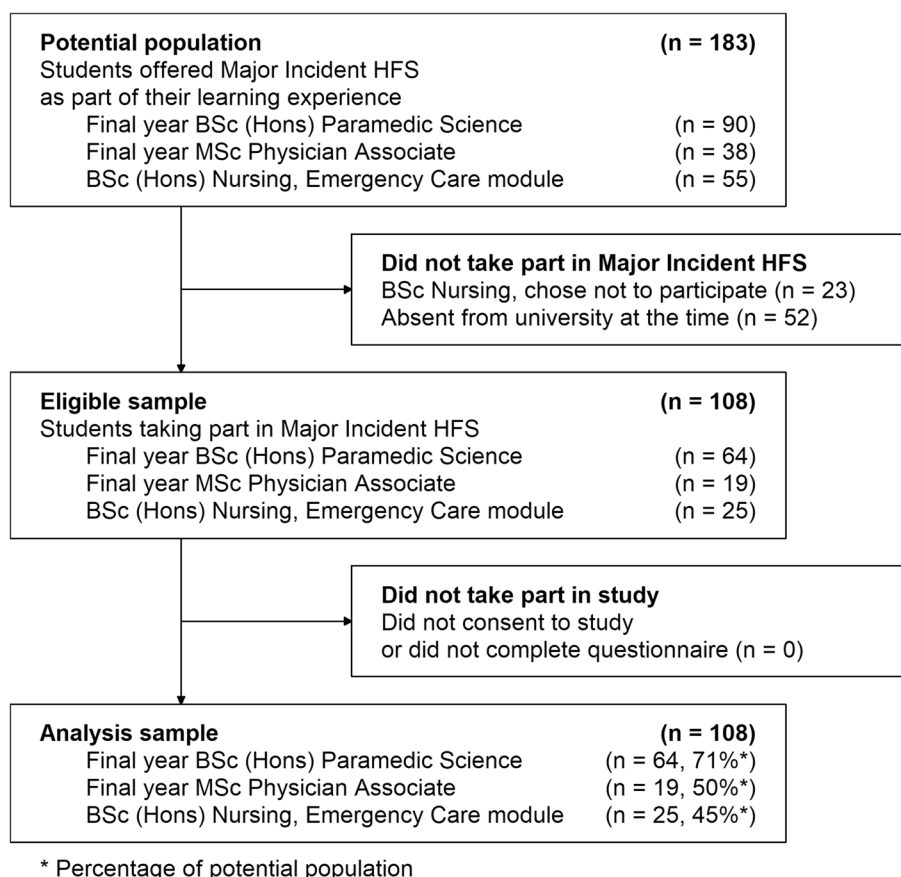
**Potential population** **(n = 183)**
Students offered Major Incident HFS as part of their learning experience
Final year BSc (Hons) Paramedic Science (n = 90)
Final year MSc Physician Associate (n = 38)
BSc (Hons) Nursing, Emergency Care module (n = 55)

**Did not take part in Major Incident HFS**
BSc Nursing, chose not to participate (n = 23)
Absent from university at the time (n = 52)

**Eligible sample** **(n = 108)**
Students taking part in Major Incident HFS
Final year BSc (Hons) Paramedic Science (n = 64)
Final year MSc Physician Associate (n = 19)
BSc (Hons) Nursing, Emergency Care module (n = 25)

**Did not take part in study**
Did not consent to study or did not complete questionnaire (n = 0)

**Analysis sample** **(n = 108)**
Final year BSc (Hons) Paramedic Science (n = 64, 71%*)
Final year MSc Physician Associate (n = 19, 50%*)
BSc (Hons) Nursing, Emergency Care module (n = 25, 45%*)

* Percentage of potential population